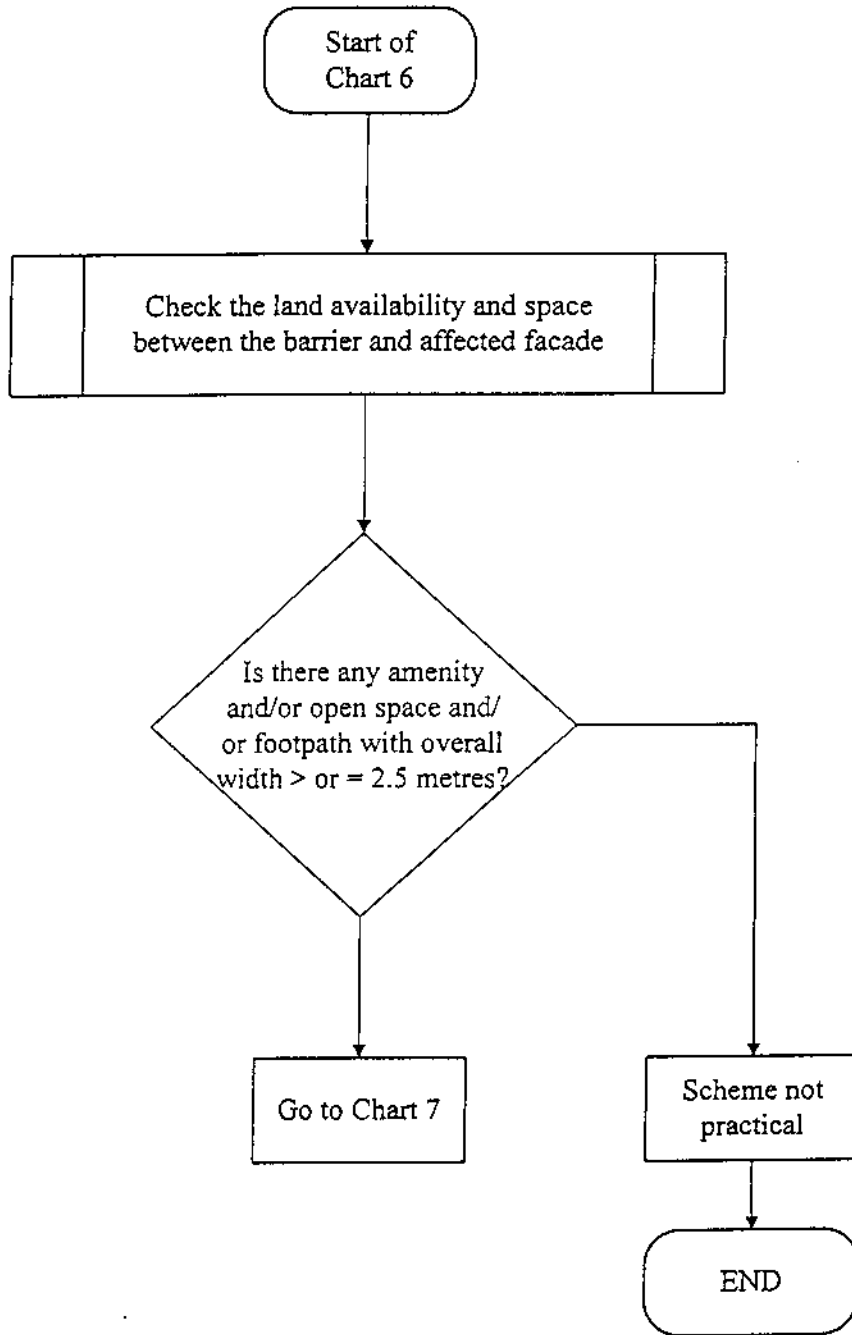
Start of Chart 6

Check the land availability and space between the barrier and affected facade

Is there any amenity and/or open space and/ or footpath with overall width > or = 2.5 metres?

Go to Chart 7

Scheme not practical

END